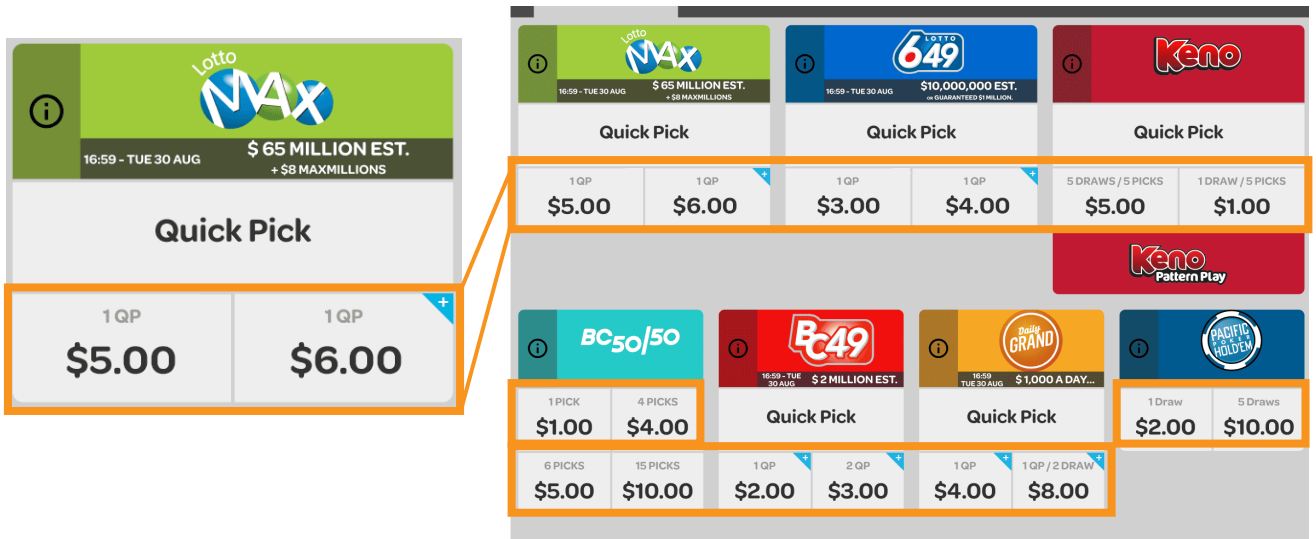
Lotto MAX
16:59 - TUE 30 AUG
$ 65 MILLION EST.
+ $8 MAXMILLIONS
Quick Pick
1 QP
$5.00
1 QP
$6.00

Lotto MAX
16:59 - TUE 30 AUG
$ 65 MILLION EST.
+ $8 MAXMILLIONS
Quick Pick
1 QP
$5.00
1 QP
$6.00

LOTTO 649
16:59 - TUE 30 AUG
$10,000,000 EST.
OR GUARANTEED $1 MILLION.
Quick Pick
1 QP
$3.00
1 QP
$4.00

Keno
Quick Pick
5 DRAWS / 5 PICKS
$5.00
1 DRAW / 5 PICKS
$1.00

Keno Pattern Play

BC50/50
1 PICK
$1.00
4 PICKS
$4.00
6 PICKS
$5.00
15 PICKS
$10.00

BC49
16:59 - TUE 30 AUG
$ 2 MILLION EST.
Quick Pick
1 QP
$2.00
2 QP
$3.00

Daily GRAND
16:59 TUE 30 AUG
$ 1,000 A DAY...
Quick Pick
1 QP
$4.00
1 QP / 2 DRAW
$8.00

PACIFIC HOLD'EM
1 Draw
$2.00
5 Draws
$10.00